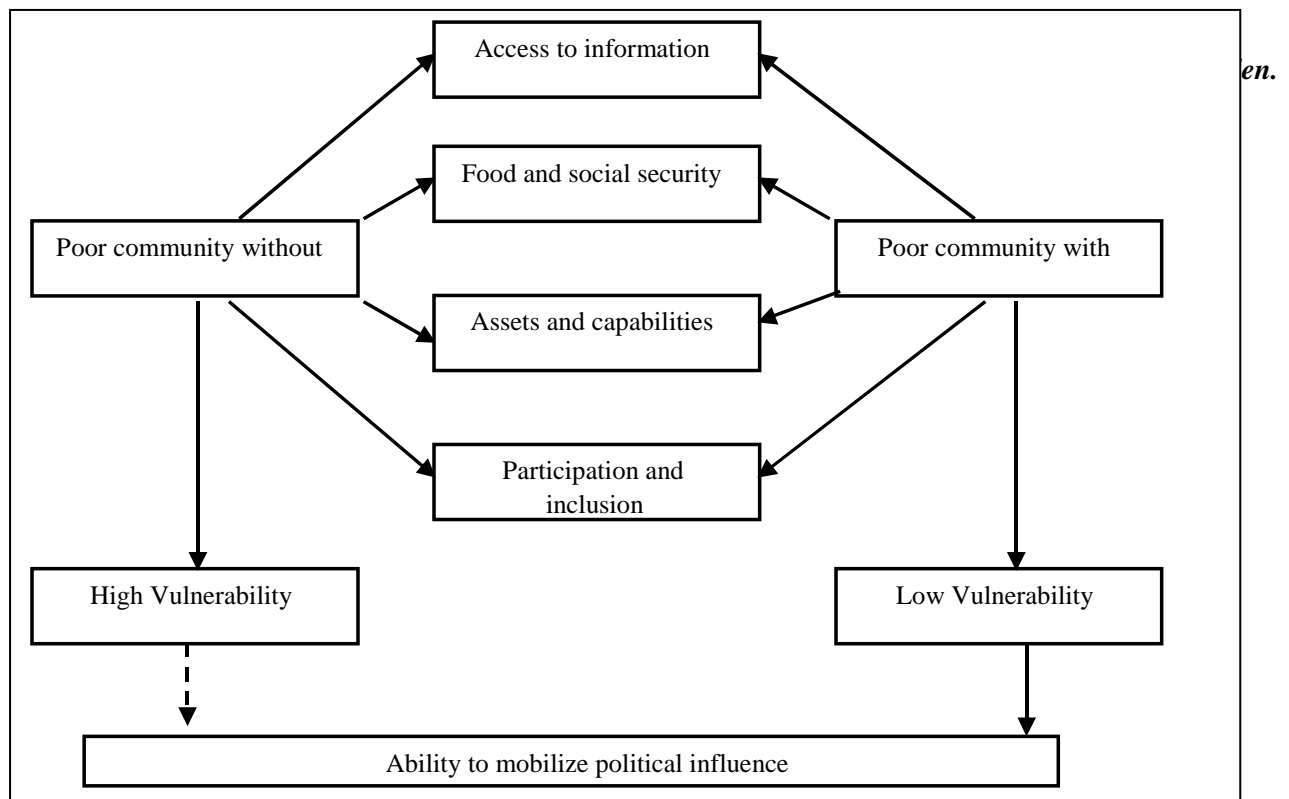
Access to information

en.

Food and social security

Poor community without

Poor community with

Assets and capabilities

Participation and inclusion

High Vulnerability

Low Vulnerability

Ability to mobilize political influence